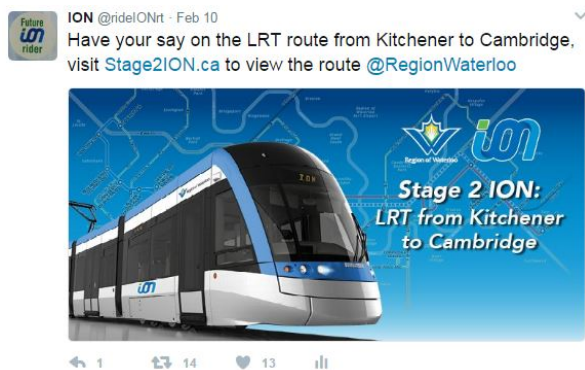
Future ion rider

ION @rideIONrt · Feb 10
Have your say on the LRT route from Kitchener to Cambridge, visit Stage2ION.ca to view the route @RegionWaterloo

Region of Waterloo

ion

Stage 2 ION: LRT from Kitchener to Cambridge

ION

ion

1 14 13